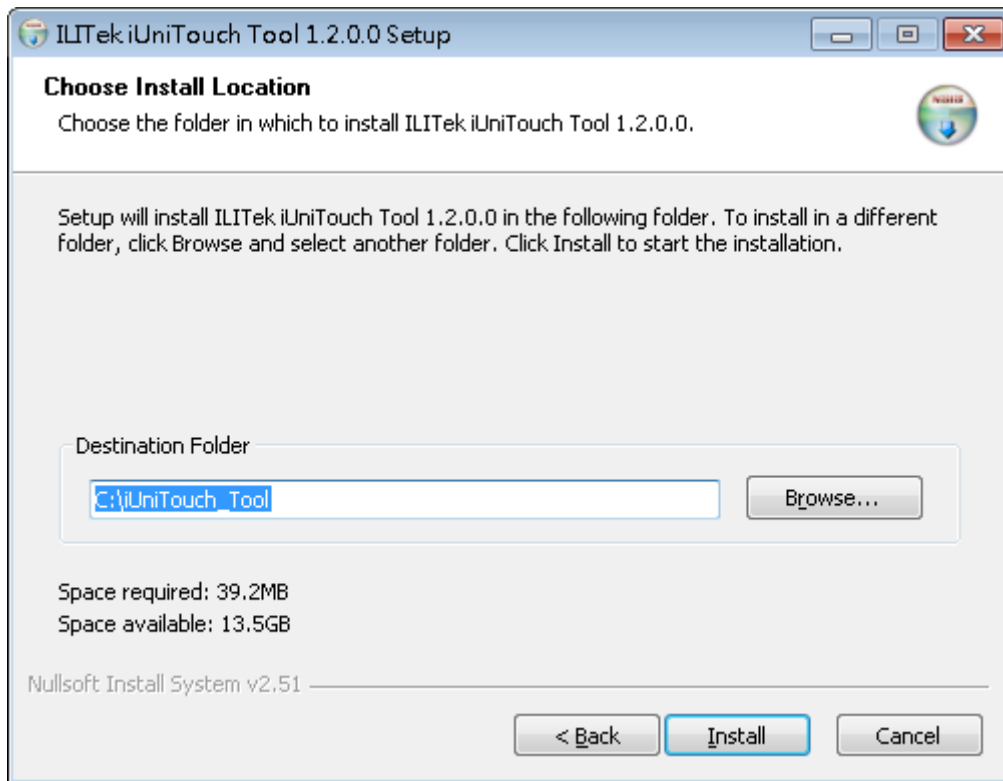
ILITek iUniTouch Tool 1.2.0.0 Setup

Choose Install Location
Choose the folder in which to install ILITek iUniTouch Tool 1.2.0.0.

Setup will install ILITek iUniTouch Tool 1.2.0.0 in the following folder. To install in a different folder, click Browse and select another folder. Click Install to start the installation.

Destination Folder
C:\iUniTouch_Tool
Browse...

Space required: 39.2MB
Space available: 13.5GB

Nullsoft Install System v2.51

< Back
Install
Cancel